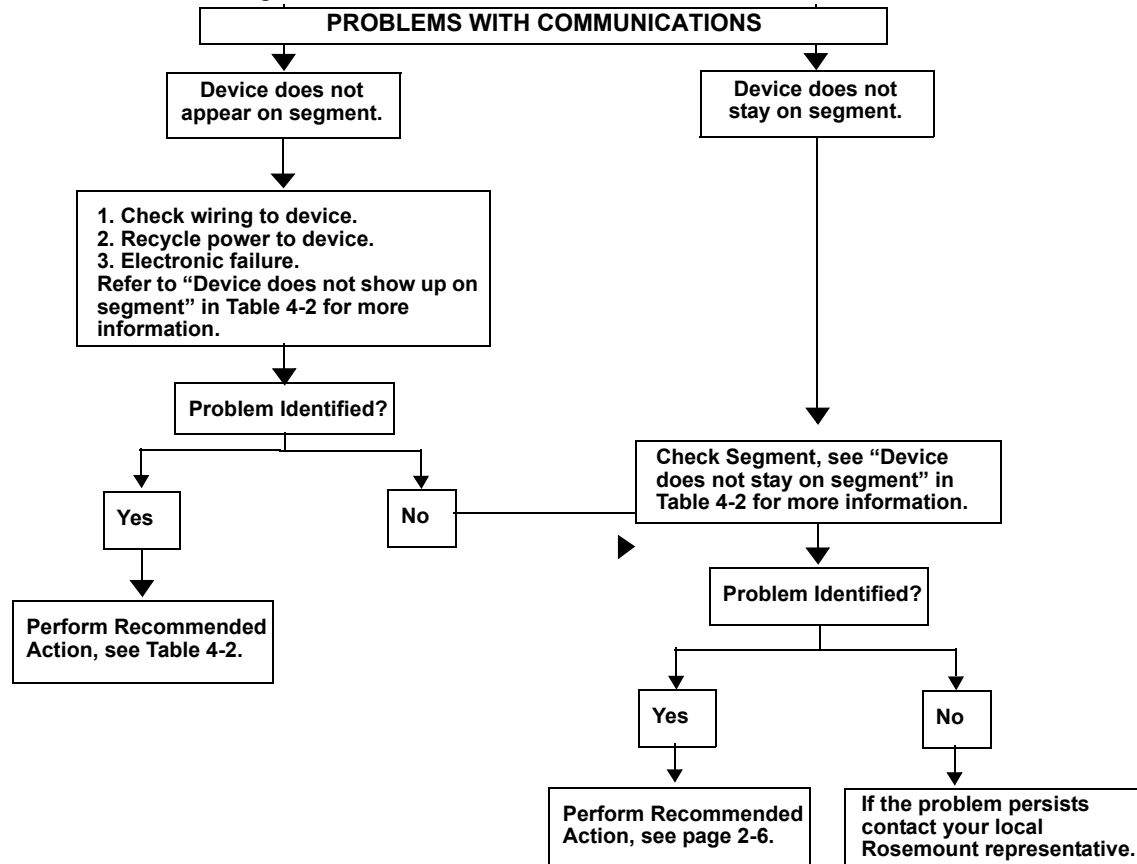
PROBLEMS WITH COMMUNICATIONS

Device does not appear on segment.

Device does not stay on segment.

1. Check wiring to device.
2. Recycle power to device.
3. Electronic failure.
Refer to "Device does not show up on segment" in Table 4-2 for more information.

Problem Identified?

Yes

No

Perform Recommended Action, see Table 4-2.

Check Segment, see "Device does not stay on segment" in Table 4-2 for more information.

Problem Identified?

Yes

No

Perform Recommended Action, see page 2-6.

If the problem persists contact your local Rosemount representative.